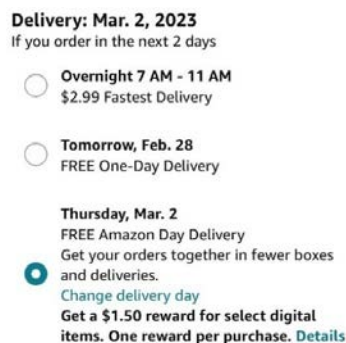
Delivery: Mar. 2, 2023
If you order in the next 2 days

Overnight 7 AM - 11 AM
$2.99 Fastest Delivery

Tomorrow, Feb. 28
FREE One-Day Delivery

Thursday, Mar. 2
FREE Amazon Day Delivery
Get your orders together in fewer boxes and deliveries.
Change delivery day
Get a $1.50 reward for select digital items. One reward per purchase. Details